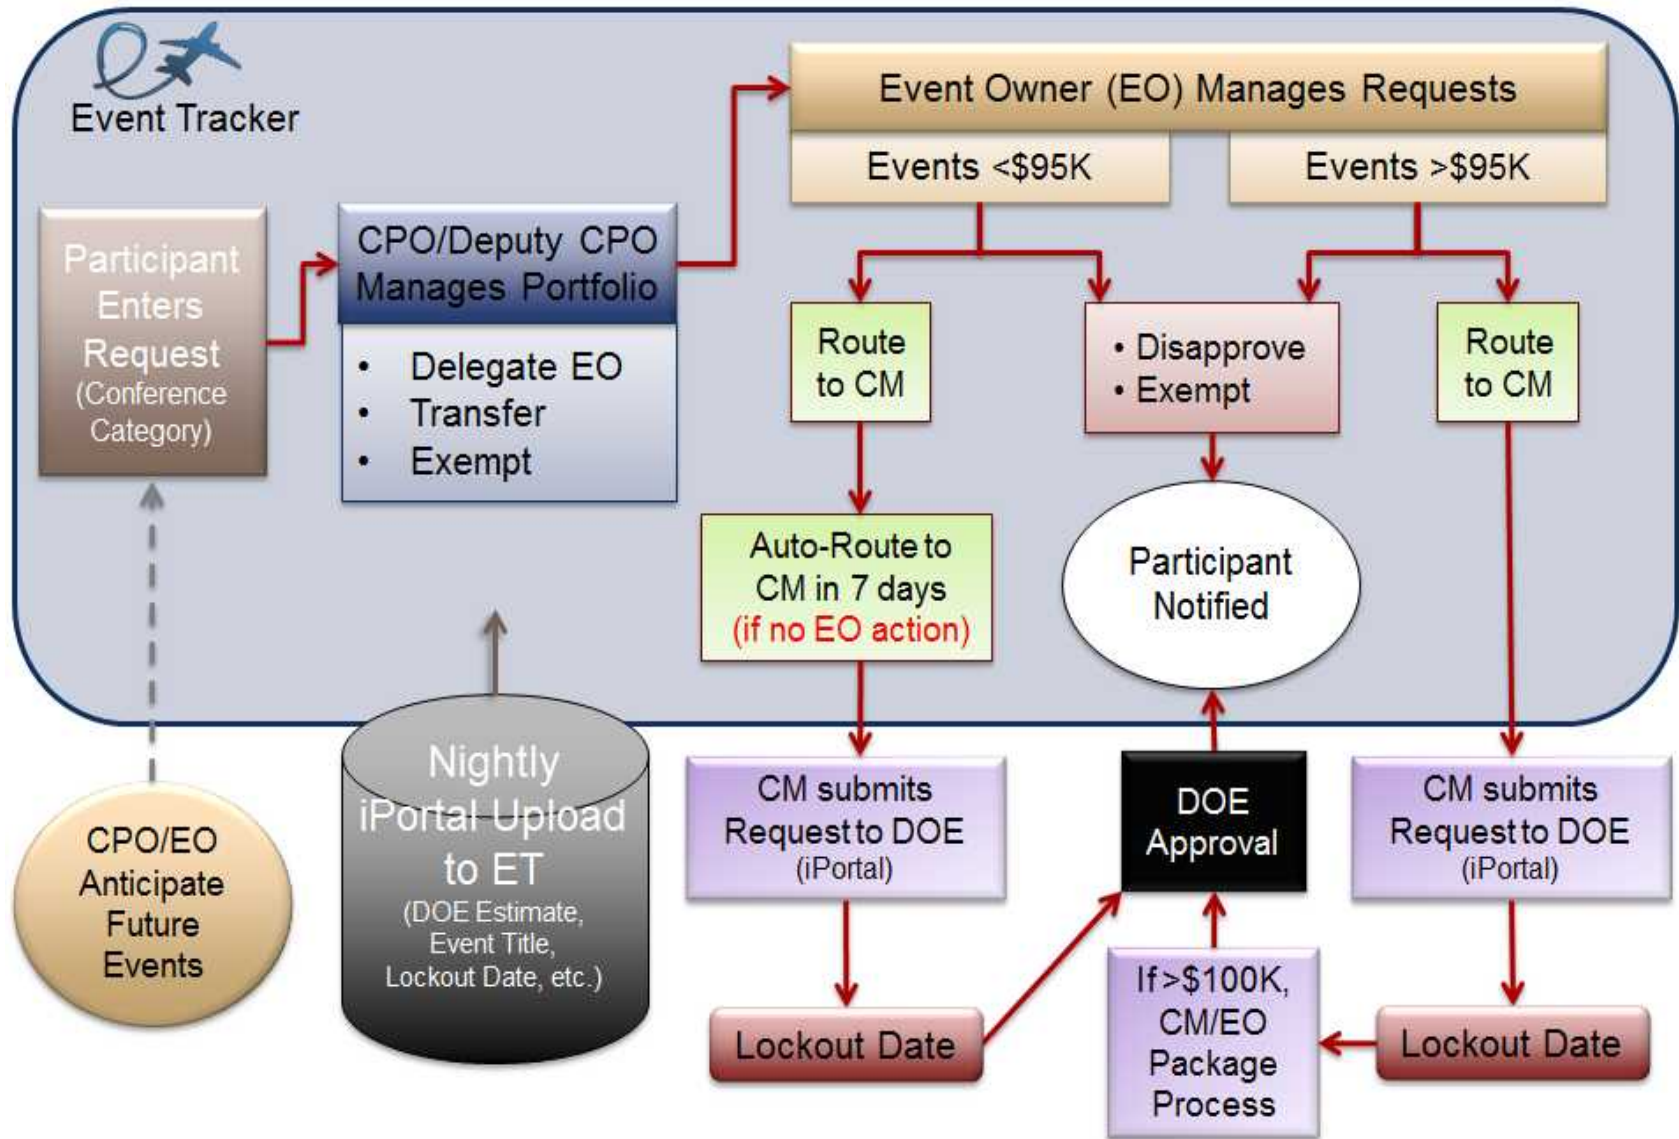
Event Tracker

Event Owner (EO) Manages Requests

Events <$95K

Events >$95K

Participant Enters Request (Conference Category)

CPO/Deputy CPO Manages Portfolio

- Delegate EO
- Transfer
- Exempt

Route to CM

- Disapprove
- Exempt

Route to CM

Auto-Route to CM in 7 days (if no EO action)

Participant Notified

CPO/EO Anticipate Future Events

Nightly iPortal Upload to ET (DOE Estimate, Event Title, Lockout Date, etc.)

CM submits Request to DOE (iPortal)

DOE Approval

CM submits Request to DOE (iPortal)

Lockout Date

If >$100K, CM/EO Package Process

Lockout Date